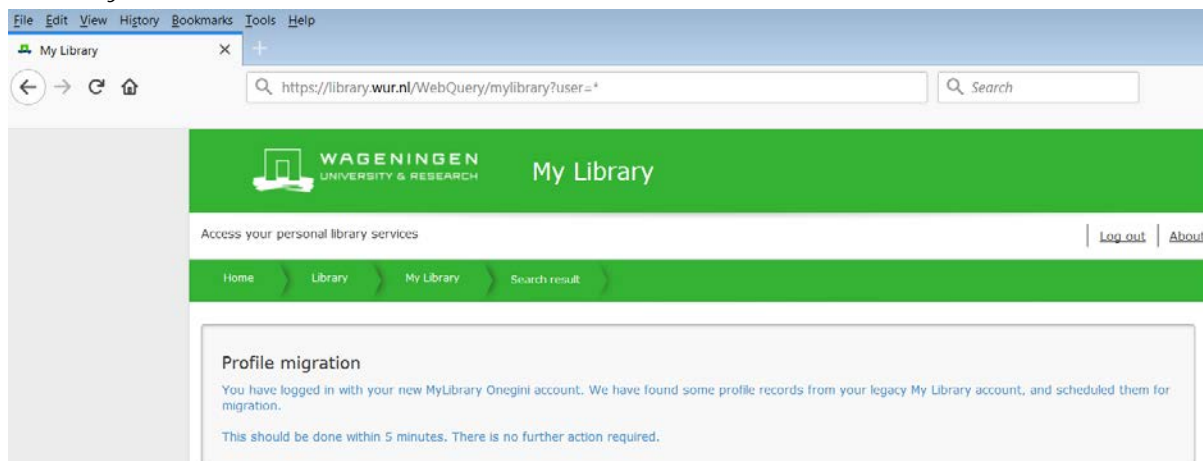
File Edit View History Bookmarks Tools Help

My Library ×

https://library.wur.nl/WebQuery/mylibrary?user=*

Search

WAGENINGEN UNIVERSITY & RESEARCH

My Library

Access your personal library services

Log out | About

Home Library My Library Search result

Profile migration

You have logged in with your new MyLibrary Onegini account. We have found some profile records from your legacy My Library account, and scheduled them for migration.

This should be done within 5 minutes. There is no further action required.